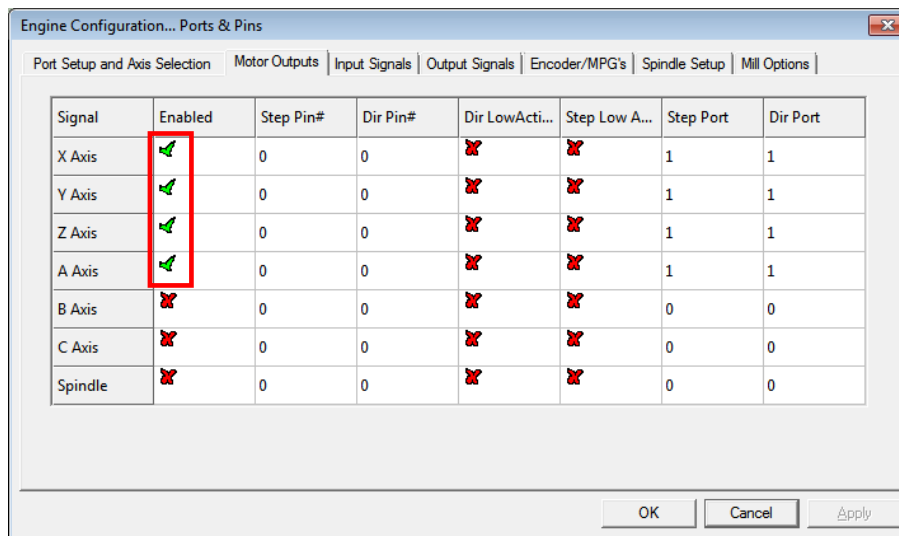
Engine Configuration... Ports & Pins

Port Setup and Axis Selection | Motor Outputs | Input Signals | Output Signals | Encoder/MPG's | Spindle Setup | Mill Options

| Signal | Enabled | Step Pin# | Dir Pin# | Dir LowActi... | Step Low A... | Step Port | Dir Port |
|---|---|---|---|---|---|---|---|
| X Axis | ✓ | 0 | 0 | ✗ | ✗ | 1 | 1 |
| Y Axis | ✓ | 0 | 0 | ✗ | ✗ | 1 | 1 |
| Z Axis | ✓ | 0 | 0 | ✗ | ✗ | 1 | 1 |
| A Axis | ✓ | 0 | 0 | ✗ | ✗ | 1 | 1 |
| B Axis | ✗ | 0 | 0 | ✗ | ✗ | 0 | 0 |
| C Axis | ✗ | 0 | 0 | ✗ | ✗ | 0 | 0 |
| Spindle | ✗ | 0 | 0 | ✗ | ✗ | 0 | 0 |

OK | Cancel | Apply